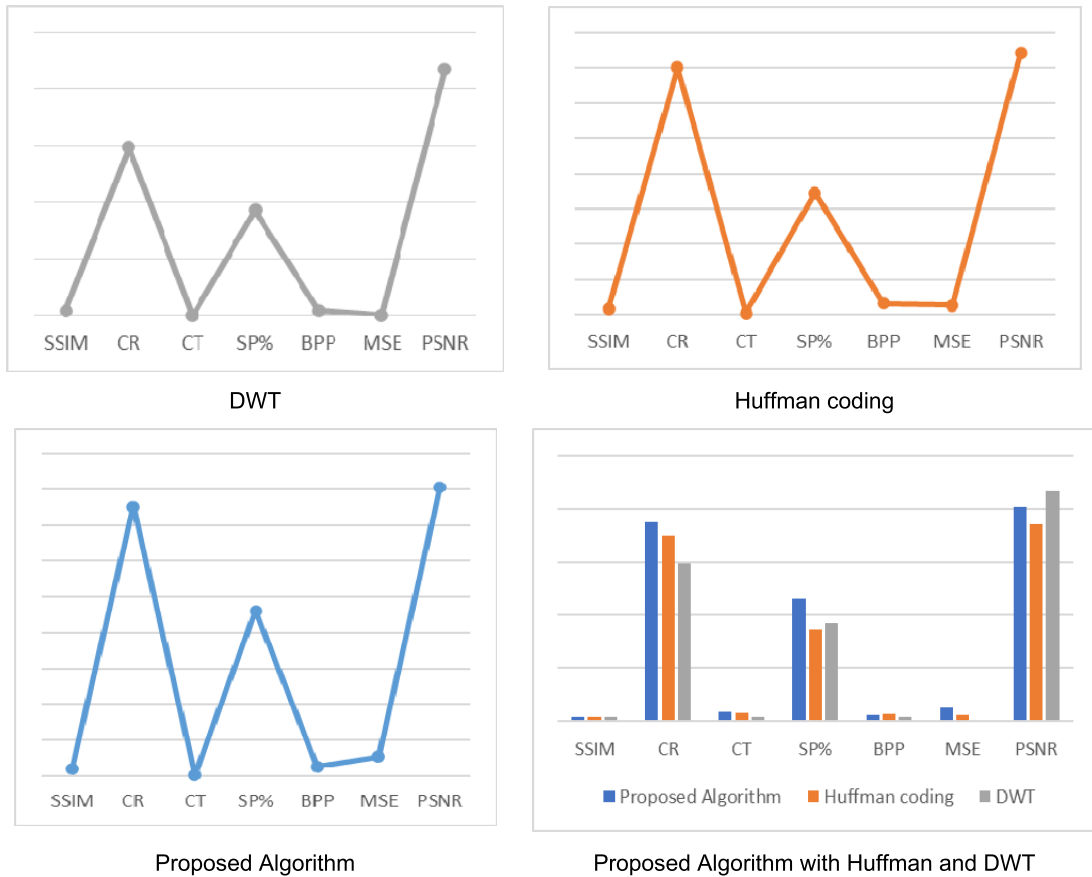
SSIM CR CT SP% BPP MSE PSNR

DWT

SSIM CR CT SP% BPP MSE PSNR

Huffman coding

SSIM CR CT SP% BPP MSE PSNR

Proposed Algorithm

SSIM CR CT SP% BPP MSE PSNR

Proposed Algorithm Huffman coding DWT

Proposed Algorithm with Huffman and DWT